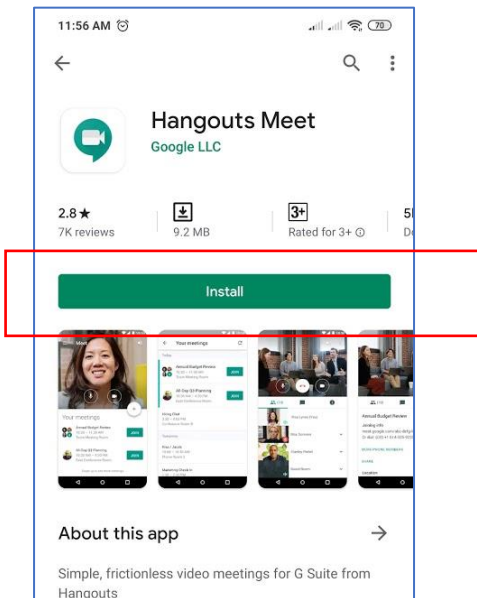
11:56 AM

70

Hangouts Meet
Google LLC

2.8★
7K reviews

9.2 MB

3+
Rated for 3+ ⓘ

5

Install

Your meetings

Annual Budget Review

Your meetings

About this app

Simple, frictionless video meetings for G Suite from Hangouts